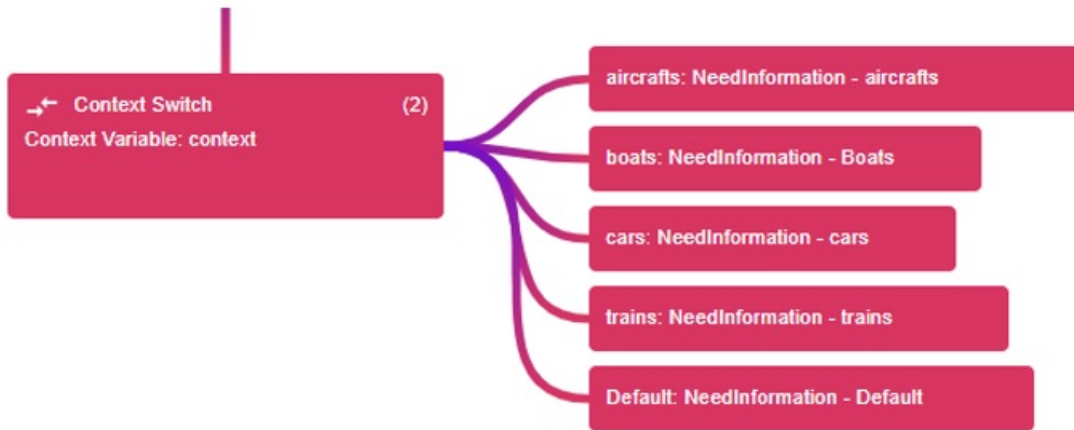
Context Switch (2)
Context Variable: context

aircrafts: NeedInformation - aircrafts

boats: NeedInformation - Boats

cars: NeedInformation - cars

trains: NeedInformation - trains

Default: NeedInformation - Default